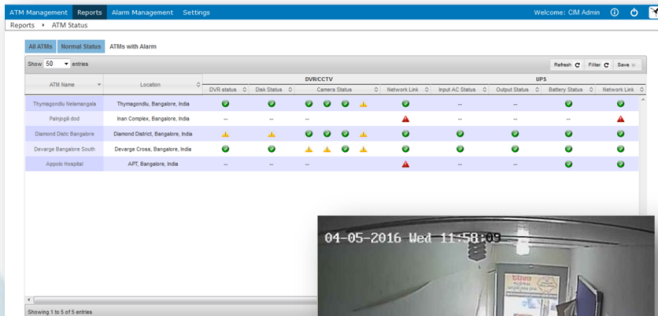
ATM Management Reports Alarm Management Settings

Welcome: CIM Admin

Reports ▸ ATM Status

All ATMs Normal Status ATMs with Alarm

Show 50 entries

Refresh Filter Save

| ATM Name | Location | DVR status | Disk Status | Camera Status | Network Link | Input AC Status | Output Status | Battery Status | Network Link |
|---|---|---|---|---|---|---|---|---|---|
| Thymagondlu Nelamangala | Thymagondlu, Bangalore, India | | | | | -- | -- | | |
| Pahjogil dod | Inan Complex, Bangalore, India | -- | -- | -- | | -- | -- | -- | |
| Diamond Distc Bangalore | Diamond District, Bangalore, India | | | | | | | | |
| Devarge Bangalore South | Devarge Cross, Bangalore, India | | | | | | | | |
| Appolo Hospital | APT, Bangalore, India | -- | -- | -- | | -- | -- | -- | -- |

DVR/CCTV UPS

Showing 1 to 5 of 5 entries

04-05-2016 Wed 11:58:09